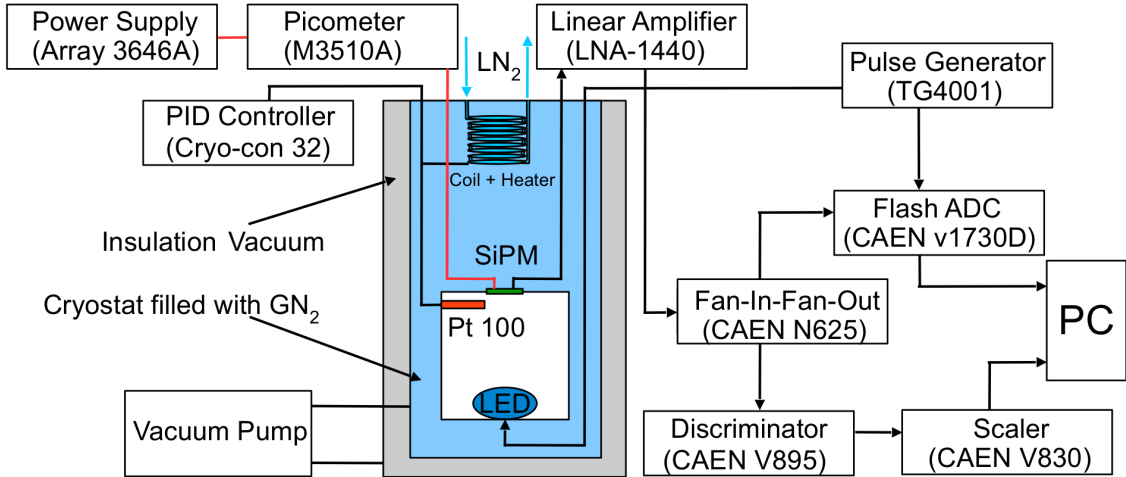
Power Supply (Array 3646A)

Picometer (M3510A)

$LN_2$

Linear Amplifier (LNA-1440)

Pulse Generator (TG4001)

PID Controller (Cryo-con 32)

Coil + Heater

Flash ADC (CAEN v1730D)

Insulation Vacuum

SiPM

Cryostat filled with $GN_2$

Pt 100

Fan-In-Fan-Out (CAEN N625)

PC

LED

Vacuum Pump

Discriminator (CAEN V895)

Scaler (CAEN V830)